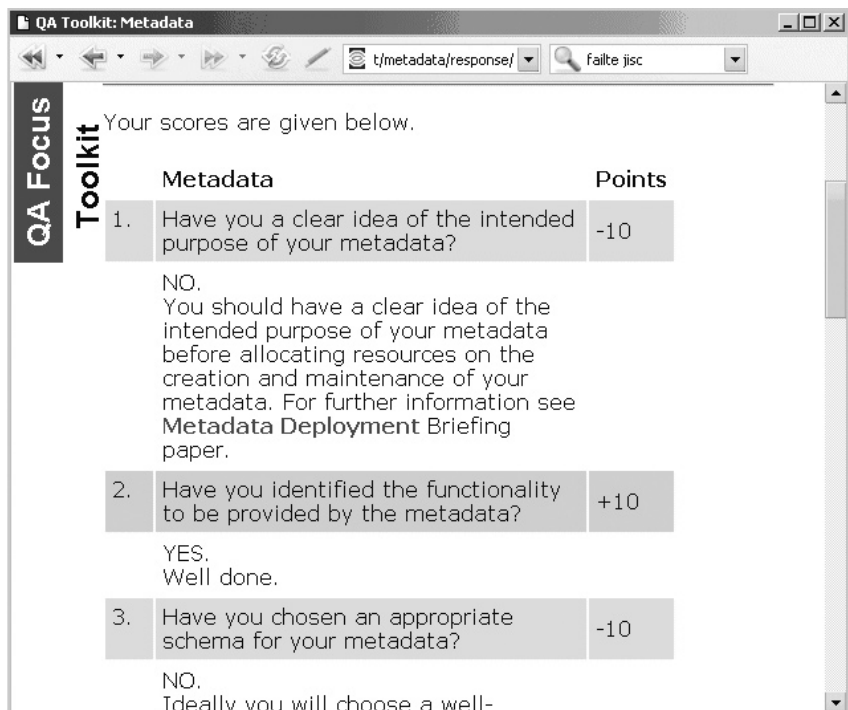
QA Toolkit: Metadata

t/metadata/response/

failte jisc

QA Focus

Toolkit

Your scores are given below.

| | Metadata | Points |
|---|---|---|
| 1. | Have you a clear idea of the intended purpose of your metadata? | -10 |
| | NO. You should have a clear idea of the intended purpose of your metadata before allocating resources on the creation and maintenance of your metadata. For further information see Metadata Deployment Briefing paper. | |
| 2. | Have you identified the functionality to be provided by the metadata? | +10 |
| | YES. Well done. | |
| 3. | Have you chosen an appropriate schema for your metadata? | -10 |
| | NO. Ideally you will choose a well- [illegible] | |